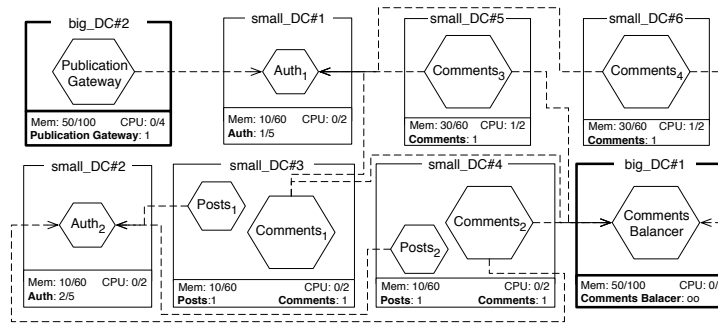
big_DC#2

Publication Gateway

Mem: 50/100 CPU: 0/4
**Publication Gateway**: 1

small_DC#1

$Auth_1$

Mem: 10/60 CPU: 0/2
**Auth**: 1/5

small_DC#5

$Comments_3$

Mem: 30/60 CPU: 1/2
**Comments**: 1

small_DC#6

$Comments_4$

Mem: 30/60 CPU: 1/
**Comments**: 1

small_DC#2

$Auth_2$

Mem: 10/60 CPU: 0/2
**Auth**: 2/5

small_DC#3

$Posts_1$

$Comments_1$

Mem: 10/60 CPU: 0/2
**Posts**:1 **Comments**: 1

small_DC#4

$Posts_2$

$Comments_2$

Mem: 10/60 CPU: 0/2
**Posts**: 1 **Comments**: 1

big_DC#1

Comments Balancer

Mem: 50/100 CPU: 0/
**Comments Balacer**: oo